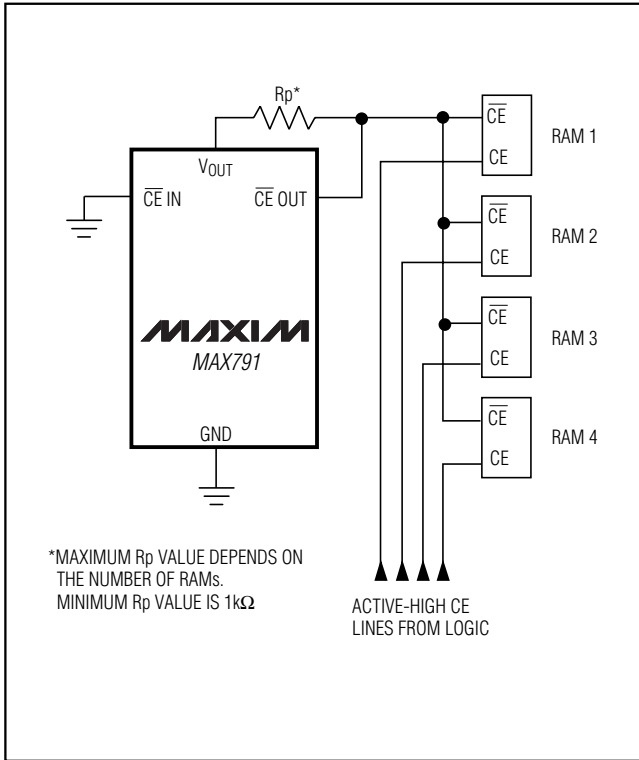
Rp*

$V_{OUT}$

$\overline{CE}$ IN

$\overline{CE}$ OUT

MAXIM

MAX791

GND

$\overline{CE}$

CE

RAM 1

$\overline{CE}$

CE

RAM 2

$\overline{CE}$

CE

RAM 3

$\overline{CE}$

CE

RAM 4

*MAXIMUM Rp VALUE DEPENDS ON THE NUMBER OF RAMs. MINIMUM Rp VALUE IS 1k$\Omega$

ACTIVE-HIGH CE LINES FROM LOGIC